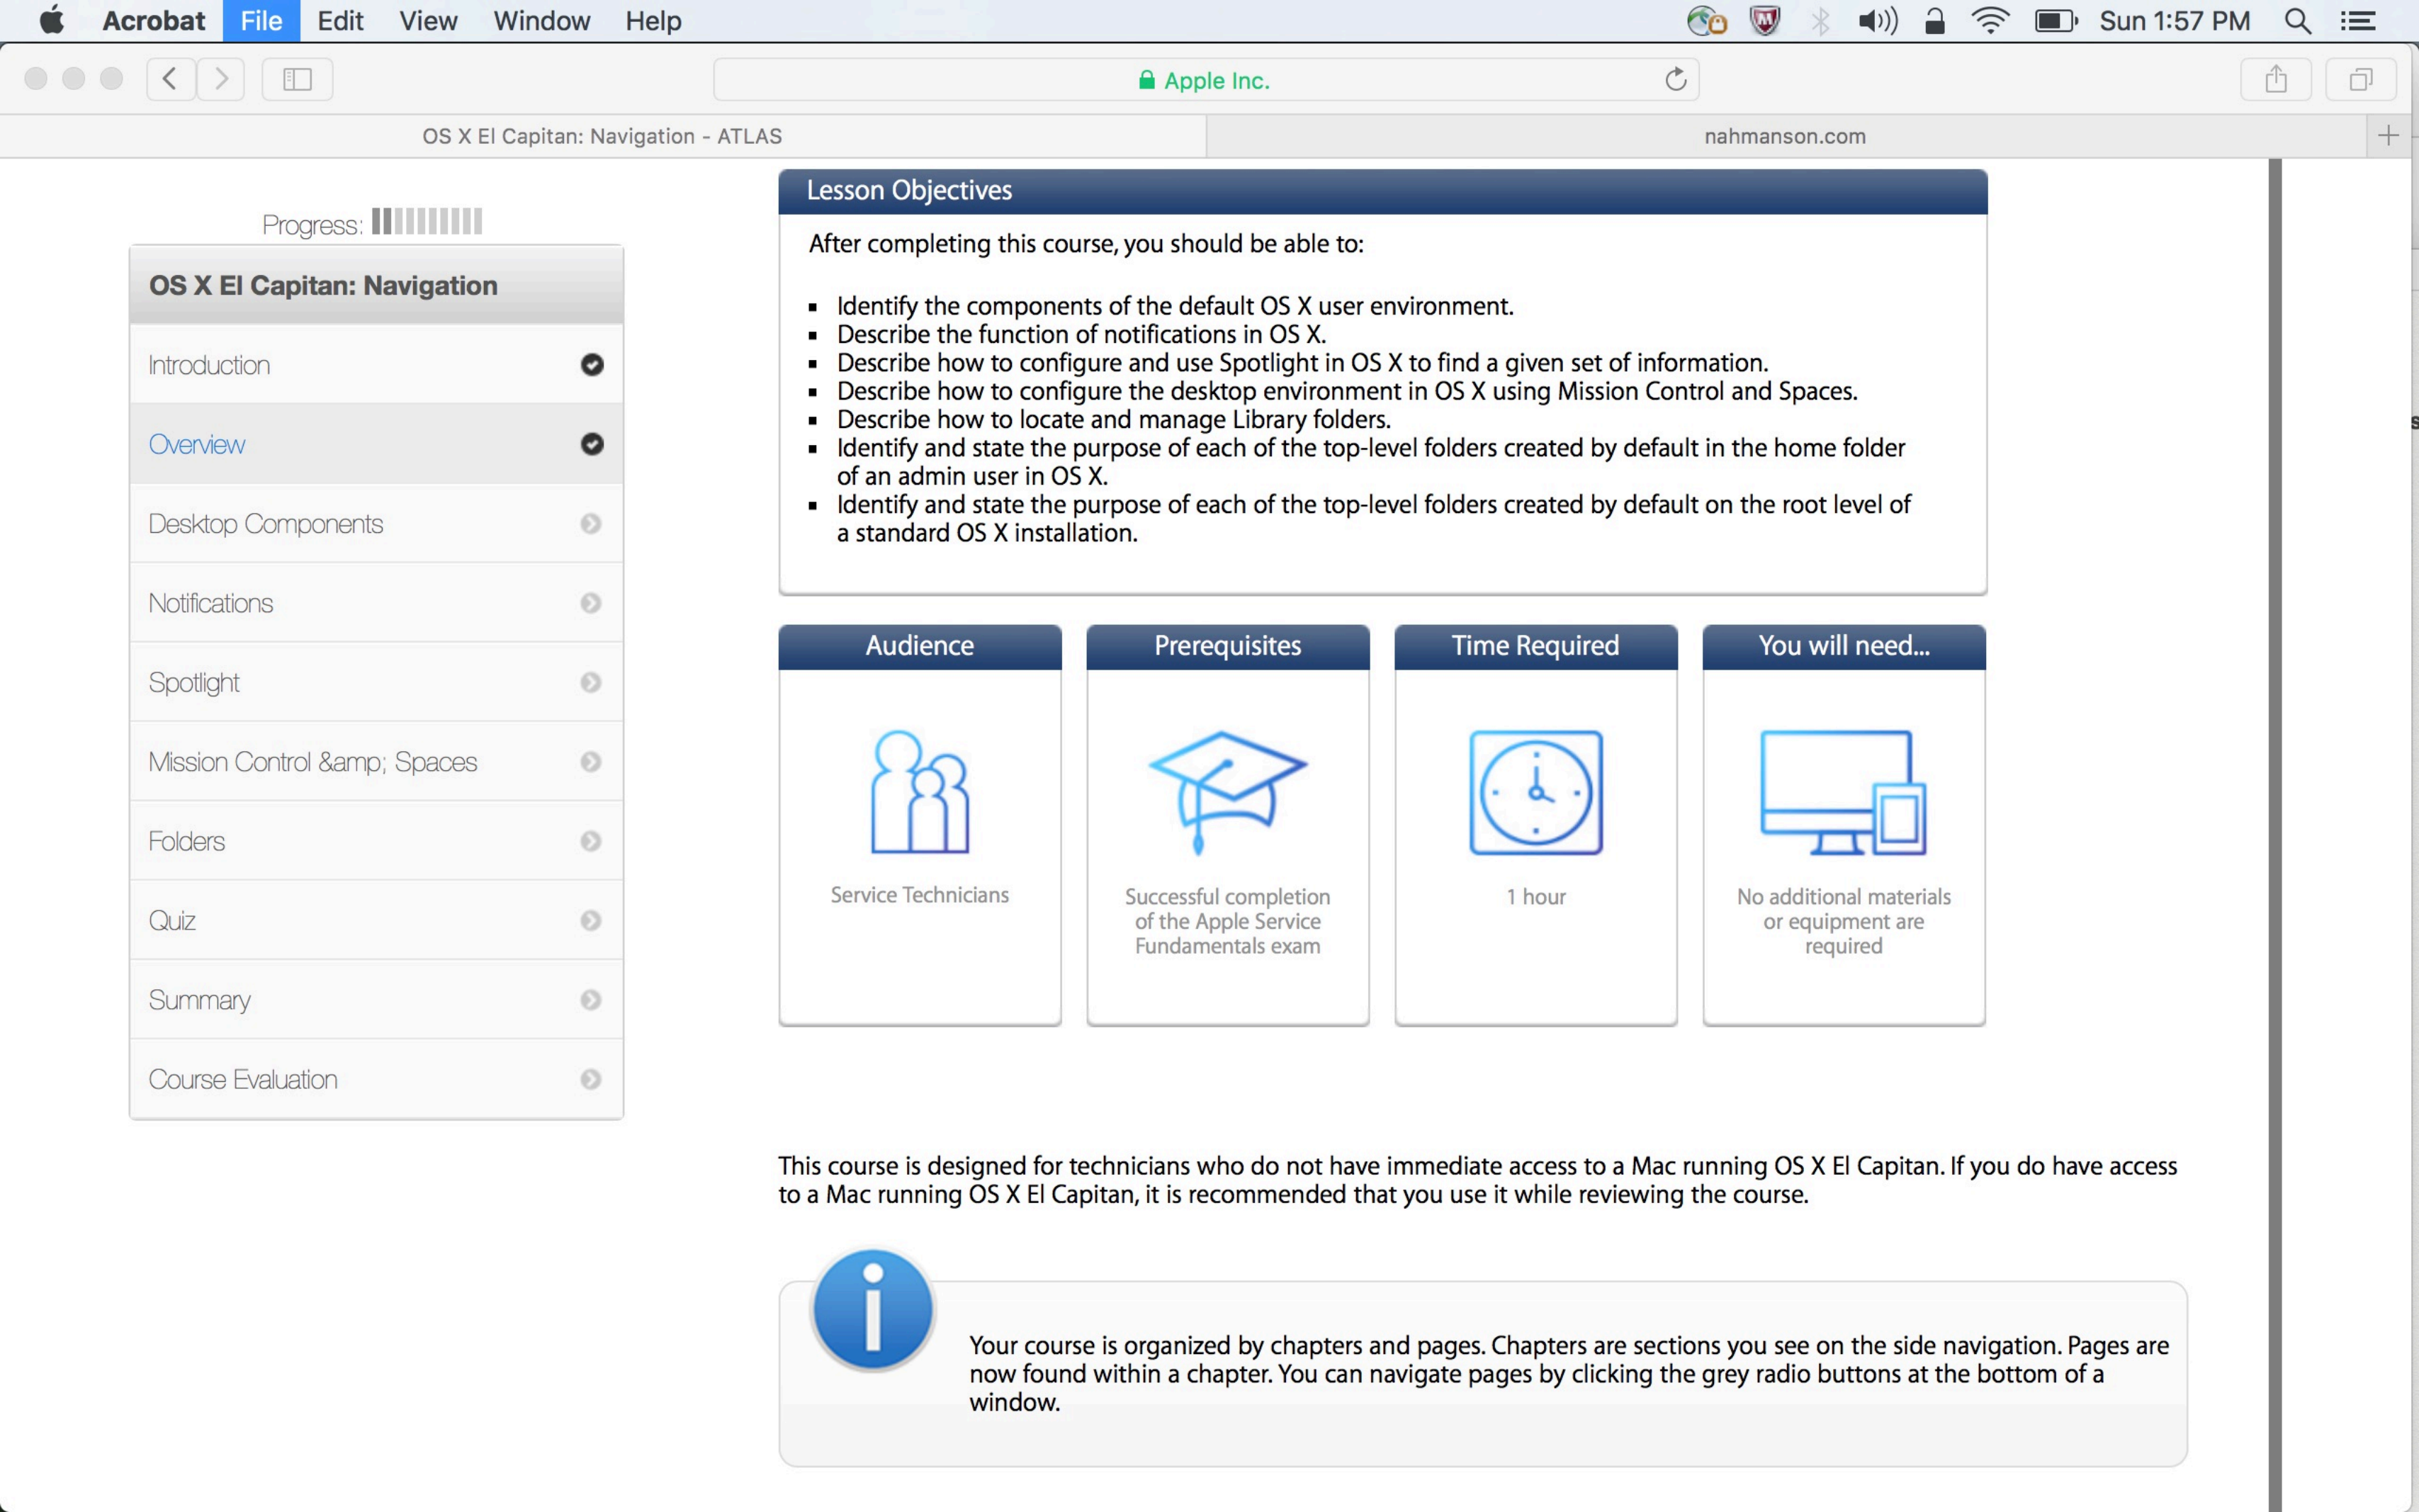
Acrobat File Edit View Window Help Sun 1:57 PM

Apple Inc.

OS X El Capitan: Navigation - ATLAS

nahmanson.com

Progress:

OS X El Capitan: Navigation

Introduction

Overview

Desktop Components

Notifications

Spotlight

Mission Control &amp; Spaces

Folders

Quiz

Summary

Course Evaluation

Lesson Objectives

After completing this course, you should be able to:

- Identify the components of the default OS X user environment.
- Describe the function of notifications in OS X.
- Describe how to configure and use Spotlight in OS X to find a given set of information.
- Describe how to configure the desktop environment in OS X using Mission Control and Spaces.
- Describe how to locate and manage Library folders.
- Identify and state the purpose of each of the top-level folders created by default in the home folder of an admin user in OS X.
- Identify and state the purpose of each of the top-level folders created by default on the root level of a standard OS X installation.

Audience

Service Technicians

Prerequisites

Successful completion of the Apple Service Fundamentals exam

Time Required

1 hour

You will need...

No additional materials or equipment are required

This course is designed for technicians who do not have immediate access to a Mac running OS X El Capitan. If you do have access to a Mac running OS X El Capitan, it is recommended that you use it while reviewing the course.

Your course is organized by chapters and pages. Chapters are sections you see on the side navigation. Pages are now found within a chapter. You can navigate pages by clicking the grey radio buttons at the bottom of a window.